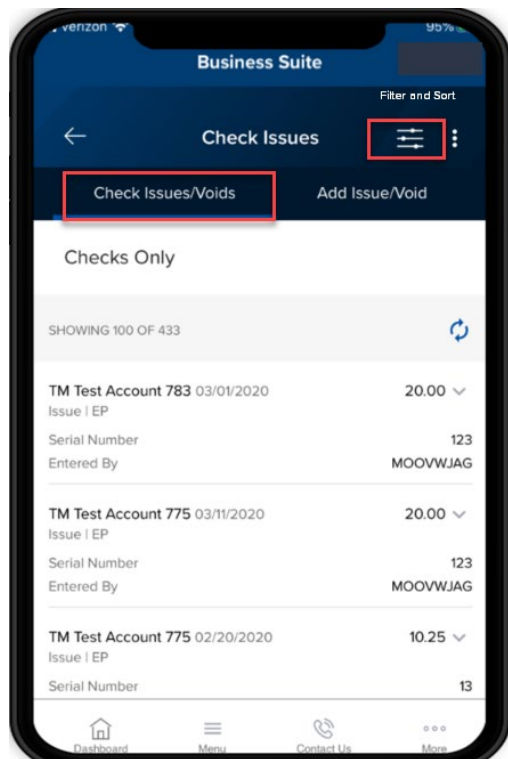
Verizon
95%

Business Suite

Filter and Sort

Check Issues

Check Issues/Voids
Add Issue/Void

Checks Only

SHOWING 100 OF 433

TM Test Account 783 03/01/2020
20.00
Issue | EP
Serial Number
123
Entered By
MOOVWJAG

TM Test Account 775 03/11/2020
20.00
Issue | EP
Serial Number
123
Entered By
MOOVWJAG

TM Test Account 775 02/20/2020
10.25
Issue | EP
Serial Number
13

Dashboard
Menu
Contact Us
More